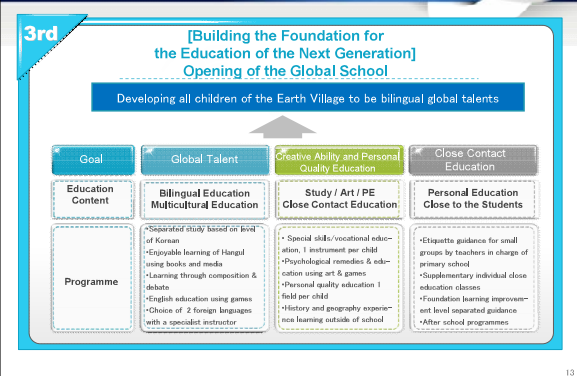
3rd

[Building the Foundation for the Education of the Next Generation] Opening of the Global School

Developing all children of the Earth Village to be bilingual global talents

| Goal | Global Talent | Creative Ability and Personal Quality Education | Close Contact Education |
|---|---|---|---|
| Education Content | Bilingual Education Multicultural Education | Study / Art / PE Close Contact Education | Personal Education Close to the Students |
| Programme | •Separated study based on level of Korean •Enjoyable learning of Hangul using books and media •Learning through composition & debate •English education using games •Choice of 2 foreign languages with a specialist instructor | • Special skills/vocational education, 1 instrument per child •Psychological remedies & education using art & games •Personal quality education 1 field per child •History and geography experience learning outside of school | •Etiquette guidance for small groups by teachers in charge of primary school •Supplementary individual close education classes •Foundation learning improvement level separated guidance •After school programmes |

13